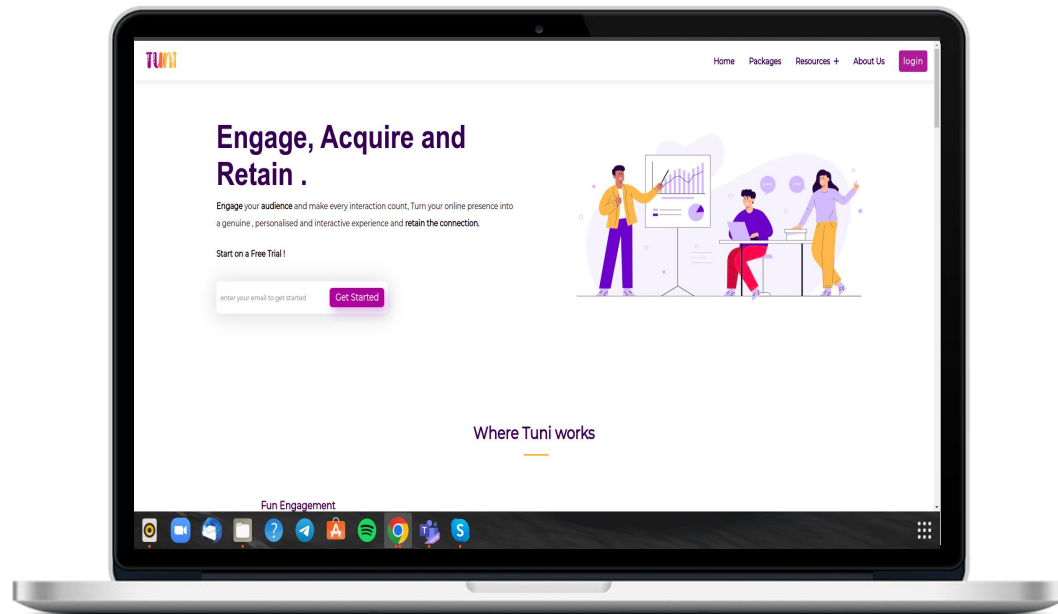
TUNI

Home Packages Resources + About Us login

Engage, Acquire and Retain .

Engage your audience and make every interaction count, Turn your online presence into a genuine , personalised and interactive experience and retain the connection.

Start on a Free Trial !

enter your email to get started Get Started

Where Tuni works

Fun Engagement